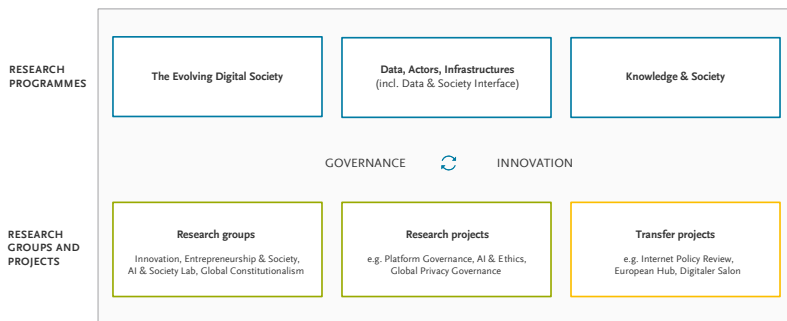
RESEARCH PROGRAMMES

The Evolving Digital Society

Data, Actors, Infrastructures
(incl. Data & Society Interface)

Knowledge & Society

GOVERNANCE

INNOVATION

RESEARCH GROUPS AND PROJECTS

Research groups
Innovation, Entrepreneurship & Society, AI & Society Lab, Global Constitutionalism

Research projects
e.g. Platform Governance, AI & Ethics, Global Privacy Governance

Transfer projects
e.g. Internet Policy Review, European Hub, Digitaler Salon